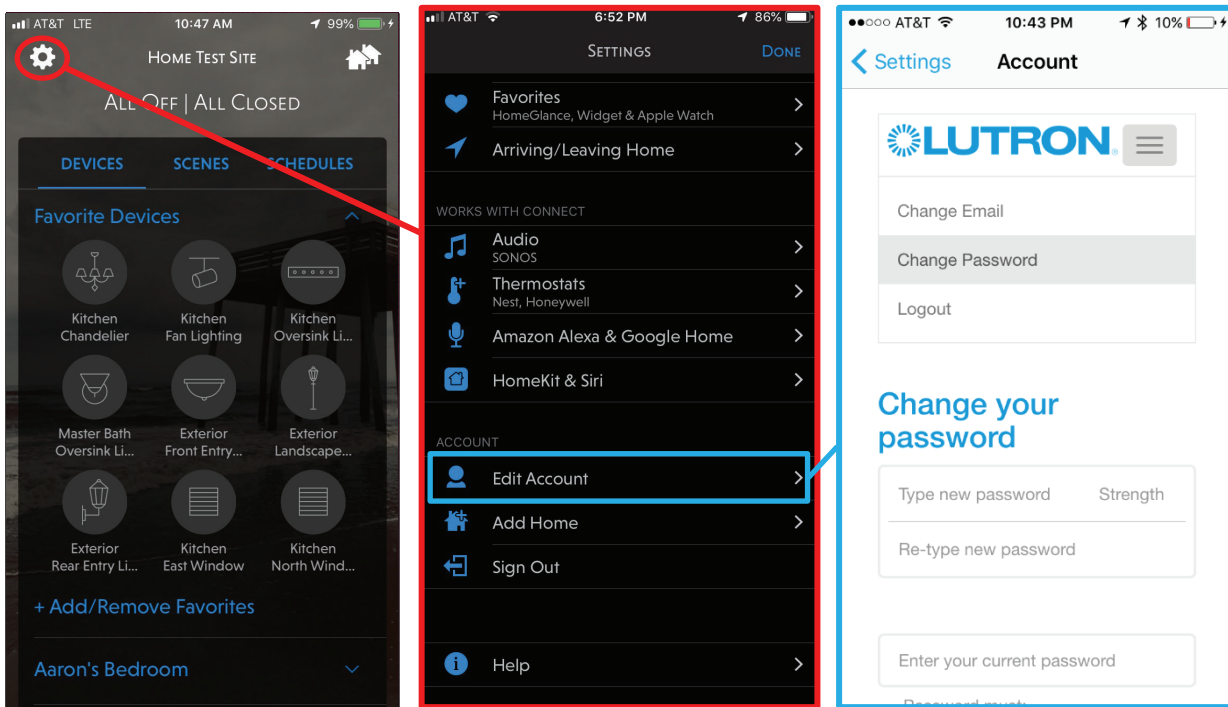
AT&T LTE 10:47 AM 99%

Home Test Site

All Off | All Closed

DEVICES SCENES SCHEDULES

Favorite Devices

Kitchen Chandelier
Kitchen Fan Lighting
Kitchen Oversink Li...
Master Bath Oversink Li...
Exterior Front Entry...
Exterior Landscape...
Exterior Rear Entry Li...
Kitchen East Window
Kitchen North Wind...

+ Add/Remove Favorites

Aaron's Bedroom

AT&T 6:52 PM 86%

Settings Done

Favorites
HomeGlance, Widget & Apple Watch

Arriving/Leaving Home

WORKS WITH CONNECT

Audio
SONOS

Thermostats
Nest, Honeywell

Amazon Alexa & Google Home

HomeKit & Siri

ACCOUNT

Edit Account

Add Home

Sign Out

Help

AT&T 10:43 PM 10%

Settings Account

LUTRON

Change Email

Change Password

Logout

Change your password

Type new password Strength

Re-type new password

Enter your current password

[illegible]